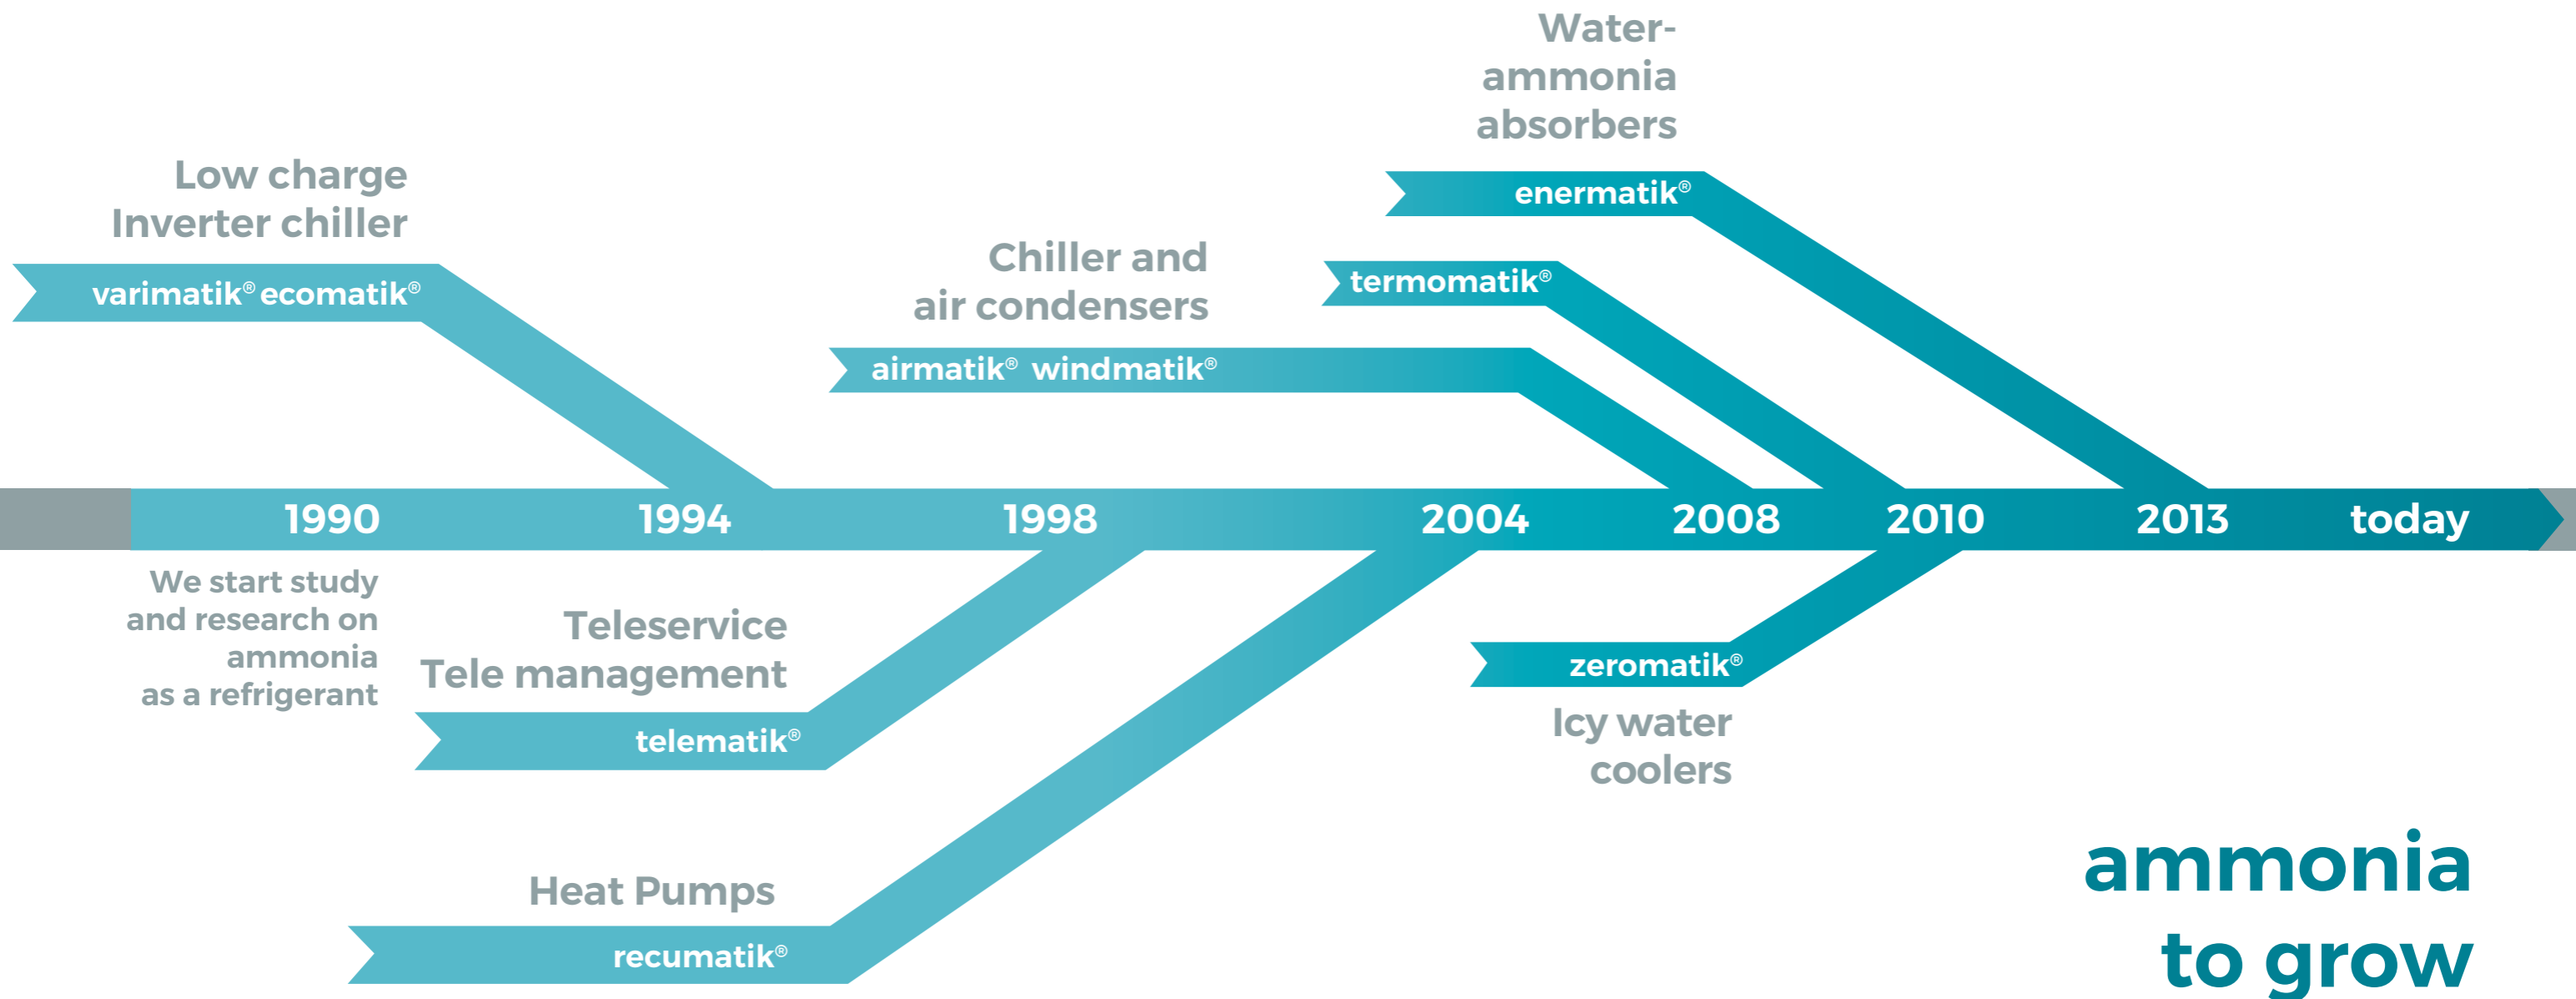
Water-ammonia absorbers

enermatik®

Low charge Inverter chiller

varimatik® ecomatik®

Chiller and air condensers

termomatik®

airmatik® windmatik®

1990 1994 1998 2004 2008 2010 2013 today

We start study and research on ammonia as a refrigerant

Teleservice Tele management

telematik®

zeromatik®

Icy water coolers

Heat Pumps

recumatik®

ammonia to grow